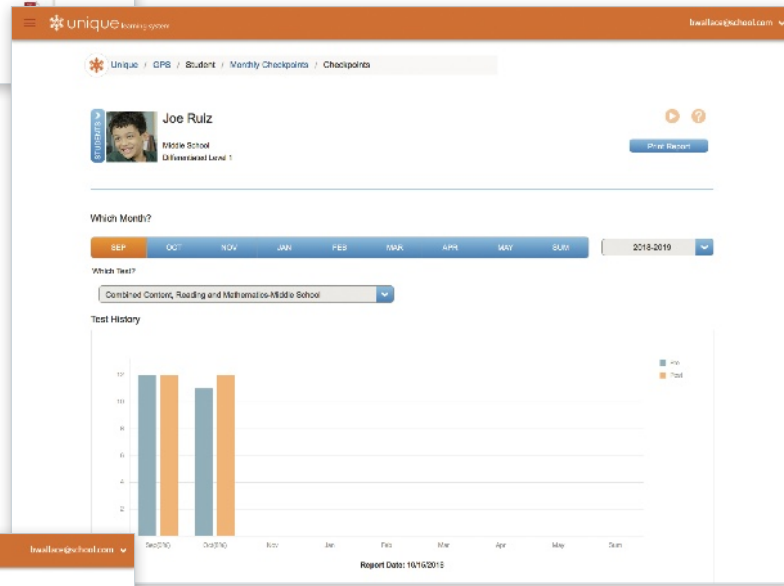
unique learning system
bwallace@school.com

Unique / CPS / Student / Monthly Checkpoints / Checkpoints

Students

Joe Ruiz
Middle School
Differentiated Level 1

Print Report

Which Month?

| SEP | OCT | NOV | JAN | FEB | MAR | APR | MAY | SUM |
|---|---|---|---|---|---|---|---|---|

2018-2019

Which Test?

Combined Content, Reading and Mathematics-Middle School

Test History

12
10
8
6
4
2

Pre
Post

Sep(2018) Oct(2018) Nov Jan Feb Mar Apr May Sum

Report Date: 10/16/2018

bwallace@school.com